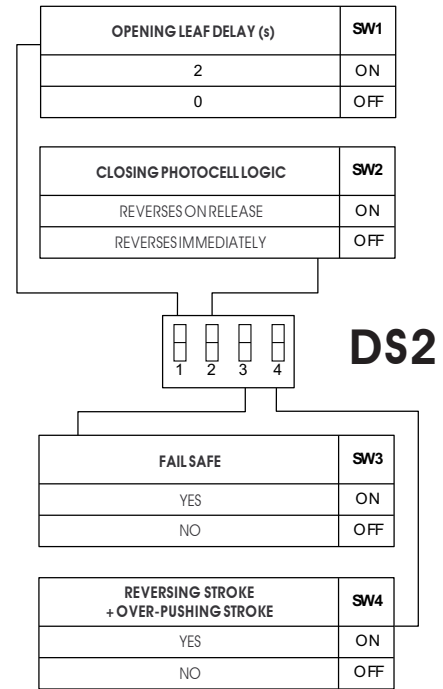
| OPENING LEAF DELAY (s) | SW1 |
|---|---|
| 2 | ON |
| 0 | OFF |

| CLOSING PHOTOCELL LOGIC | SW2 |
|---|---|
| REVERSES ON RELEASE | ON |
| REVERSES IMMEDIATELY | OFF |

1 2 3 4

DS2

| FAIL SAFE | SW3 |
|---|---|
| YES | ON |
| NO | OFF |

| REVERSING STROKE + OVER-PUSHING STROKE | SW4 |
|---|---|
| YES | ON |
| NO | OFF |